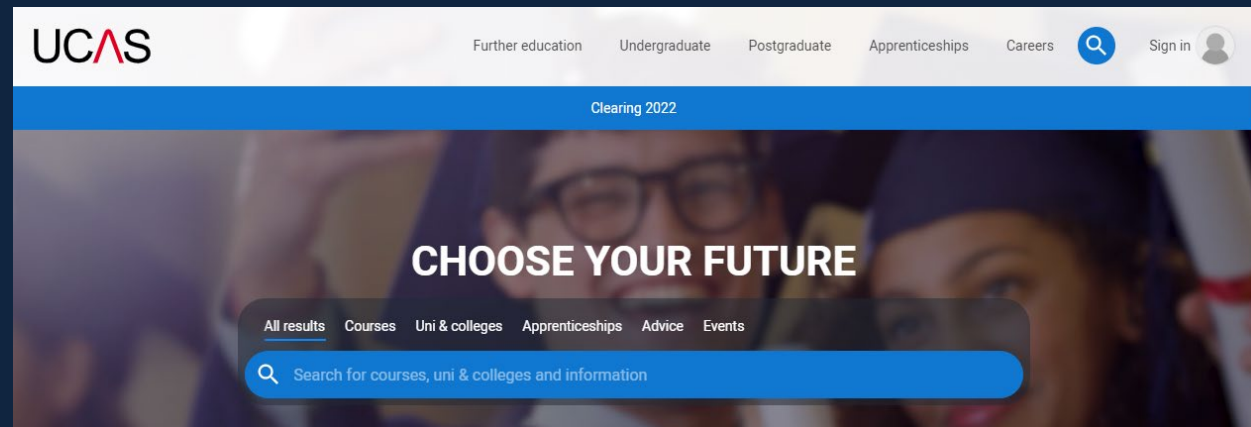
UCAS

Further education Undergraduate Postgraduate Apprenticeships Careers Sign in

Clearing 2022

CHOOSE YOUR FUTURE

All results Courses Uni & colleges Apprenticeships Advice Events

Search for courses, uni & colleges and information